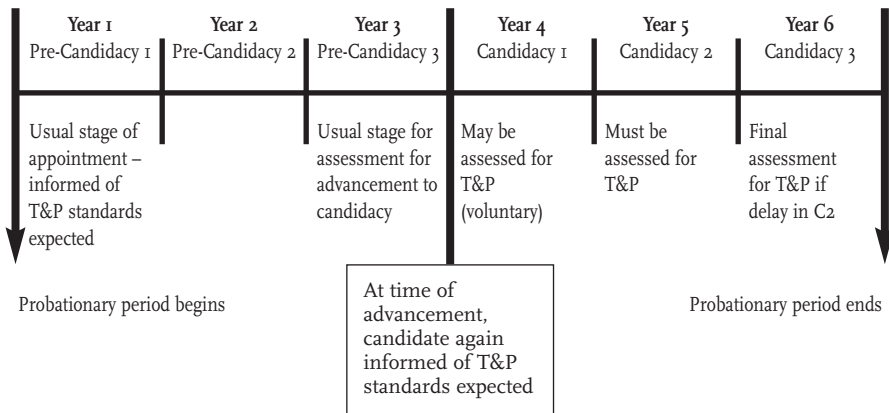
| Year 1 Pre-Candidacy 1 | Year 2 Pre-Candidacy 2 | Year 3 Pre-Candidacy 3 | Year 4 Candidacy 1 | Year 5 Candidacy 2 | Year 6 Candidacy 3 |
|---|---|---|---|---|---|
| Usual stage of appointment – informed of T&P standards expected | | Usual stage for assessment for advancement to candidacy | May be assessed for T&P (voluntary) | Must be assessed for T&P | Final assessment for T&P if delay in C2 |

Probationary period begins

At time of advancement, candidate again informed of T&P standards expected

Probationary period ends